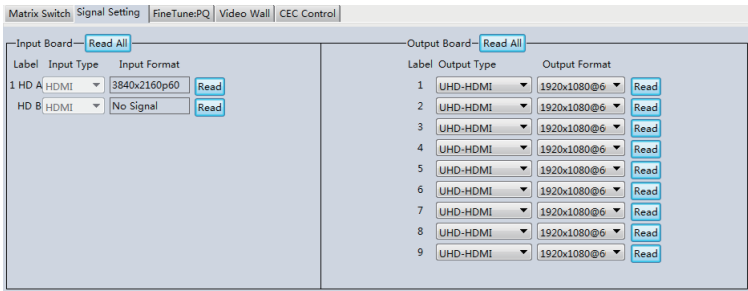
Matrix Switch | Signal Setting | FineTune:PQ | Video Wall | CEC Control

Input Board Read All

| Label | Input Type | Input Format | |
|---|---|---|---|
| 1 HD A | HDMI | 3840x2160p60 | Read |
| HD B | HDMI | No Signal | Read |

Output Board Read All

| Label | Output Type | Output Format | |
|---|---|---|---|
| 1 | UHD-HDMI | 1920x1080@6 | Read |
| 2 | UHD-HDMI | 1920x1080@6 | Read |
| 3 | UHD-HDMI | 1920x1080@6 | Read |
| 4 | UHD-HDMI | 1920x1080@6 | Read |
| 5 | UHD-HDMI | 1920x1080@6 | Read |
| 6 | UHD-HDMI | 1920x1080@6 | Read |
| 7 | UHD-HDMI | 1920x1080@6 | Read |
| 8 | UHD-HDMI | 1920x1080@6 | Read |
| 9 | UHD-HDMI | 1920x1080@6 | Read |